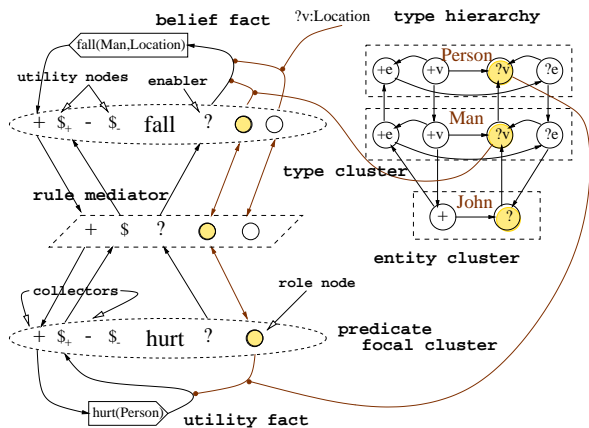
belief fact

?v:Location

type hierarchy

fall(Man,Location)

utility nodes

enabler

Person

+e +v ?v ?e

+ $+ - $- fall ?

Man

+e +v ?v ?e

type cluster

rule mediator

John

+ ?

+ $ ?

entity cluster

collectors

role node

+ $+ - $- hurt ?

predicate focal cluster

hurt(Person)

utility fact